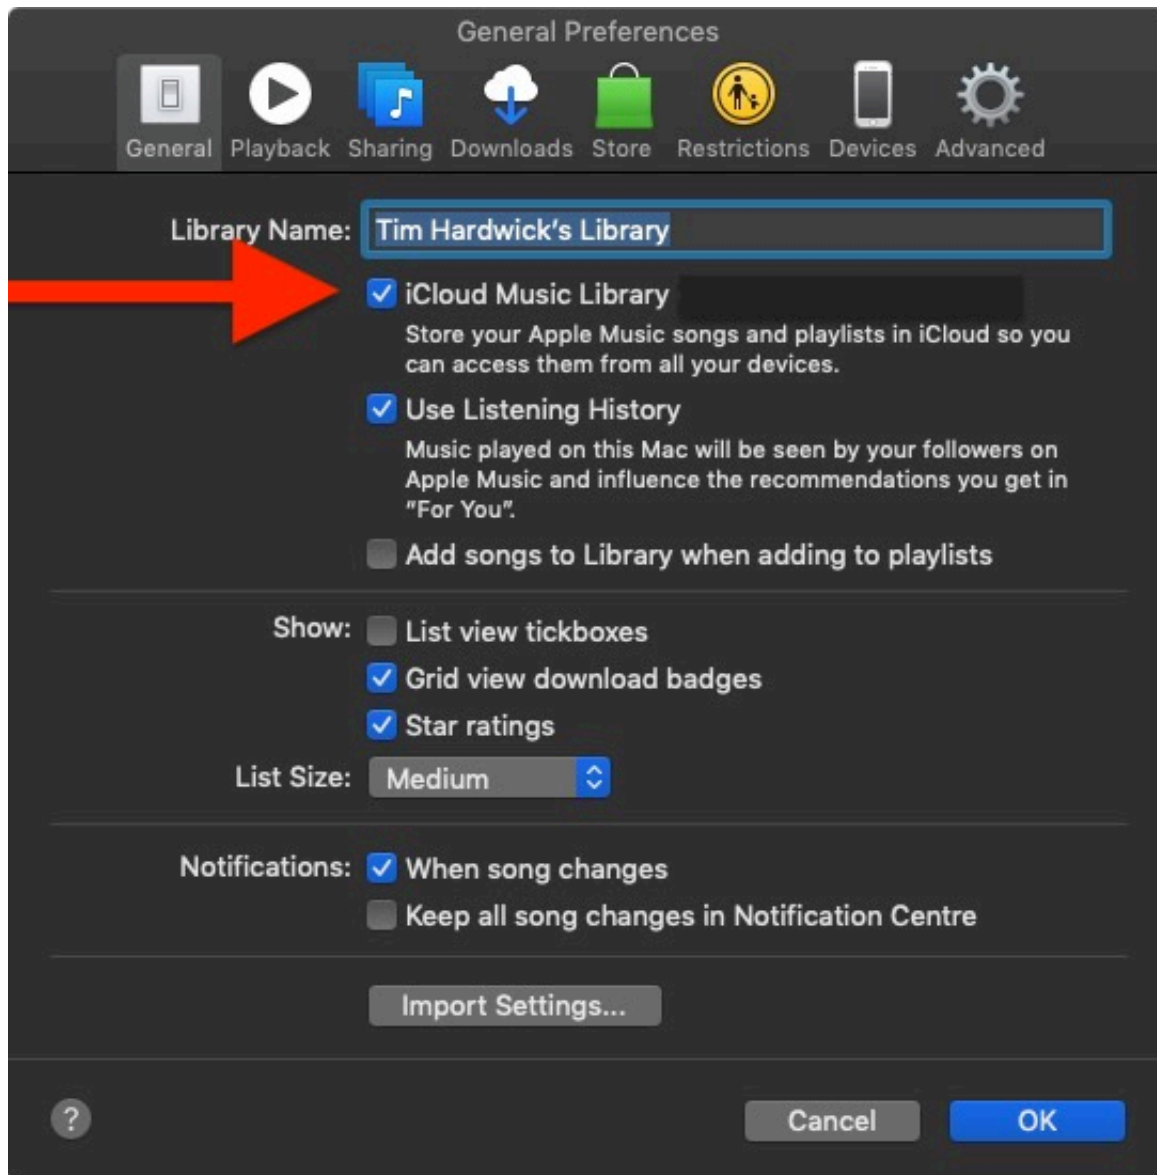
General Preferences

General Playback Sharing Downloads Store Restrictions Devices Advanced

Library Name: Tim Hardwick's Library

iCloud Music Library

Store your Apple Music songs and playlists in iCloud so you can access them from all your devices.

Use Listening History

Music played on this Mac will be seen by your followers on Apple Music and influence the recommendations you get in "For You".

Add songs to Library when adding to playlists

Show: List view tickboxes

Grid view download badges

Star ratings

List Size: Medium

Notifications: When song changes

Keep all song changes in Notification Centre

Import Settings...

?

Cancel OK